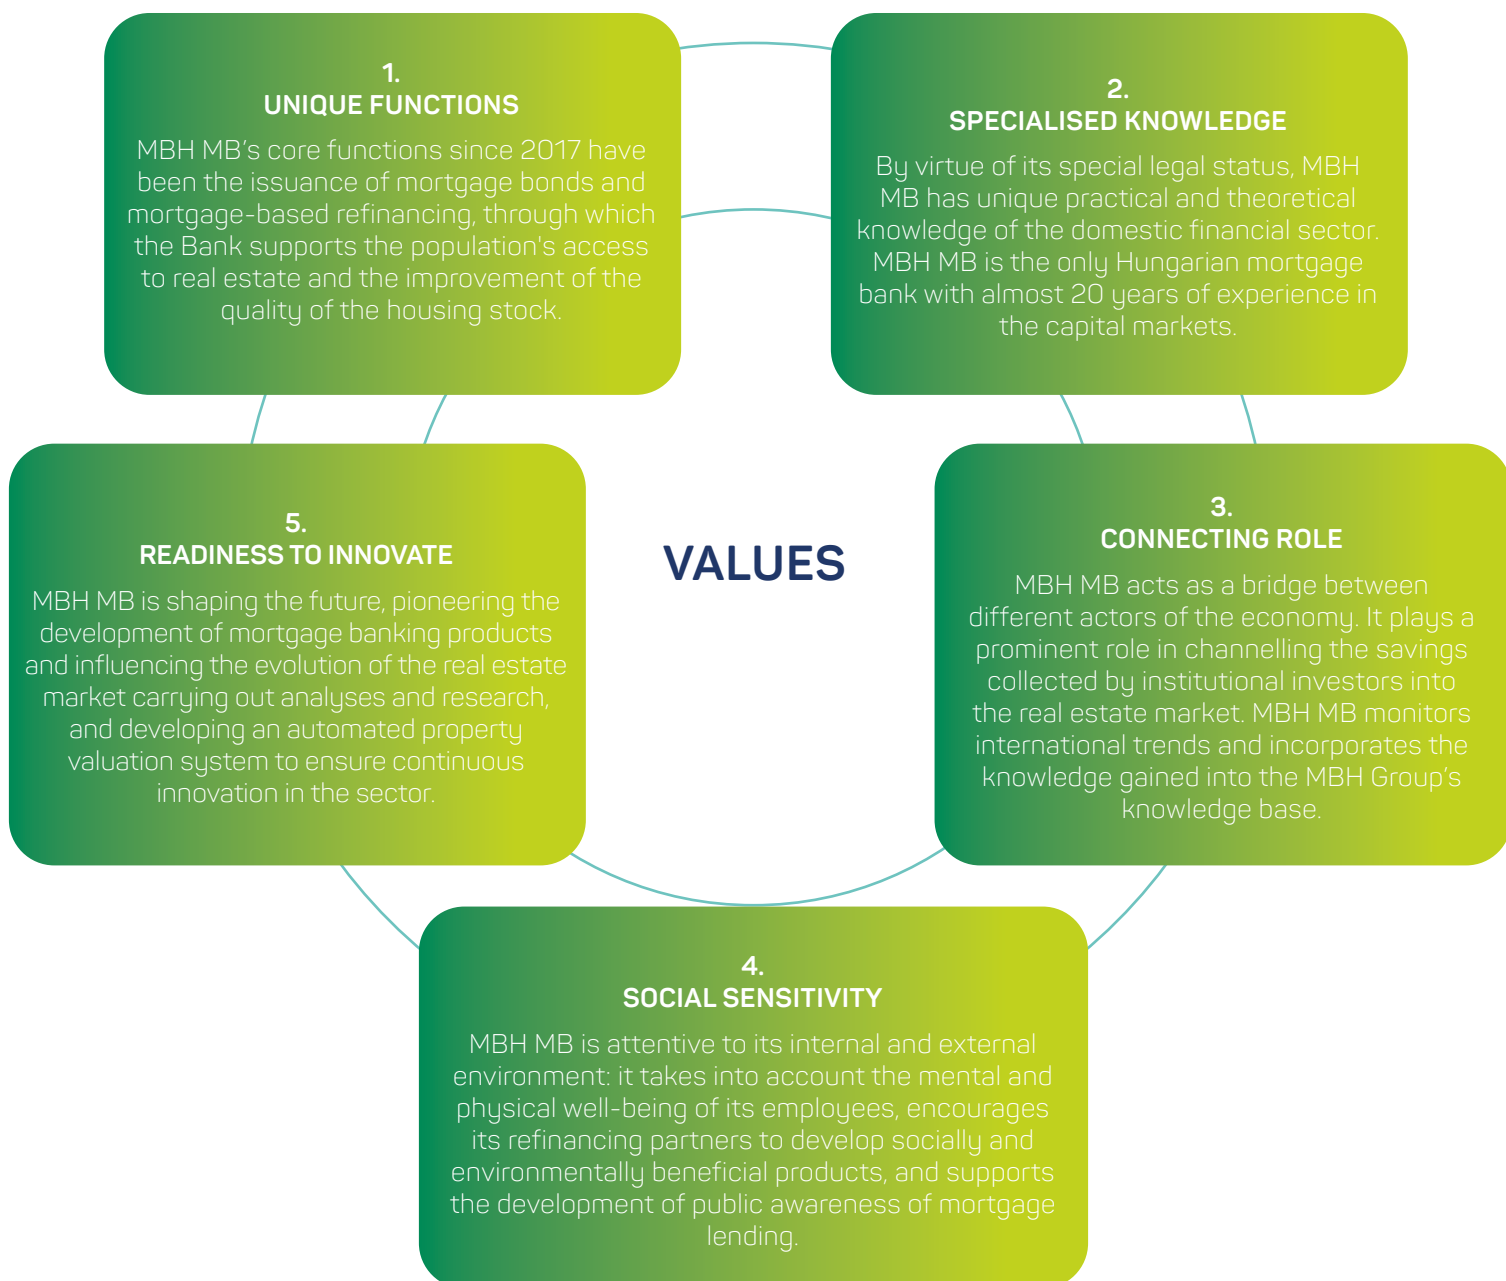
VALUES

1.
UNIQUE FUNCTIONS
MBH MB's core functions since 2017 have been the issuance of mortgage bonds and mortgage-based refinancing, through which the Bank supports the population's access to real estate and the improvement of the quality of the housing stock.

2.
SPECIALISED KNOWLEDGE
By virtue of its special legal status, MBH MB has unique practical and theoretical knowledge of the domestic financial sector. MBH MB is the only Hungarian mortgage bank with almost 20 years of experience in the capital markets.

3.
CONNECTING ROLE
MBH MB acts as a bridge between different actors of the economy. It plays a prominent role in channelling the savings collected by institutional investors into the real estate market. MBH MB monitors international trends and incorporates the knowledge gained into the MBH Group's knowledge base.

4.
SOCIAL SENSITIVITY
MBH MB is attentive to its internal and external environment: it takes into account the mental and physical well-being of its employees, encourages its refinancing partners to develop socially and environmentally beneficial products, and supports the development of public awareness of mortgage lending.

5.
READINESS TO INNOVATE
MBH MB is shaping the future, pioneering the development of mortgage banking products and influencing the evolution of the real estate market carrying out analyses and research, and developing an automated property valuation system to ensure continuous innovation in the sector.